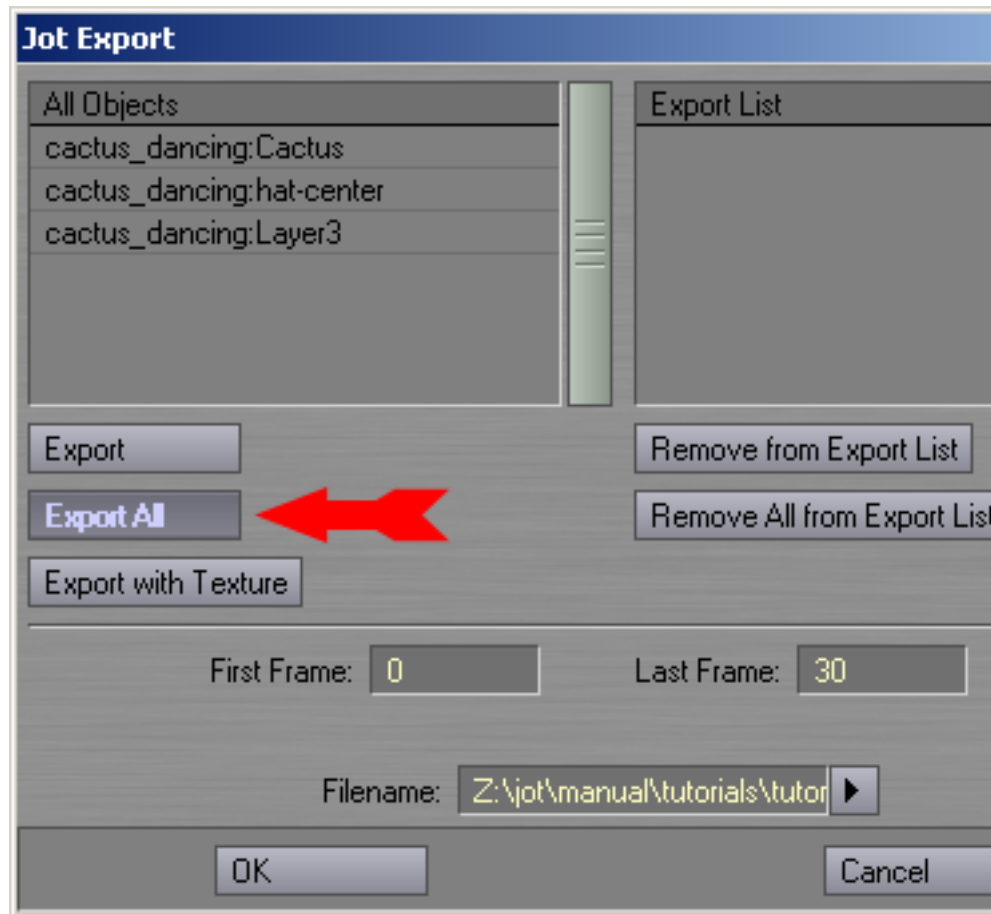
Jot Export

All Objects
cactus_dancing:Cactus
cactus_dancing:hat-center
cactus_dancing:Layer3

Export List

Export
Export All
Export with Texture

Remove from Export List
Remove All from Export List

First Frame: 0
Last Frame: 30

Filename: Z:\jot\manual\tutorials\tutor

OK
Cancel